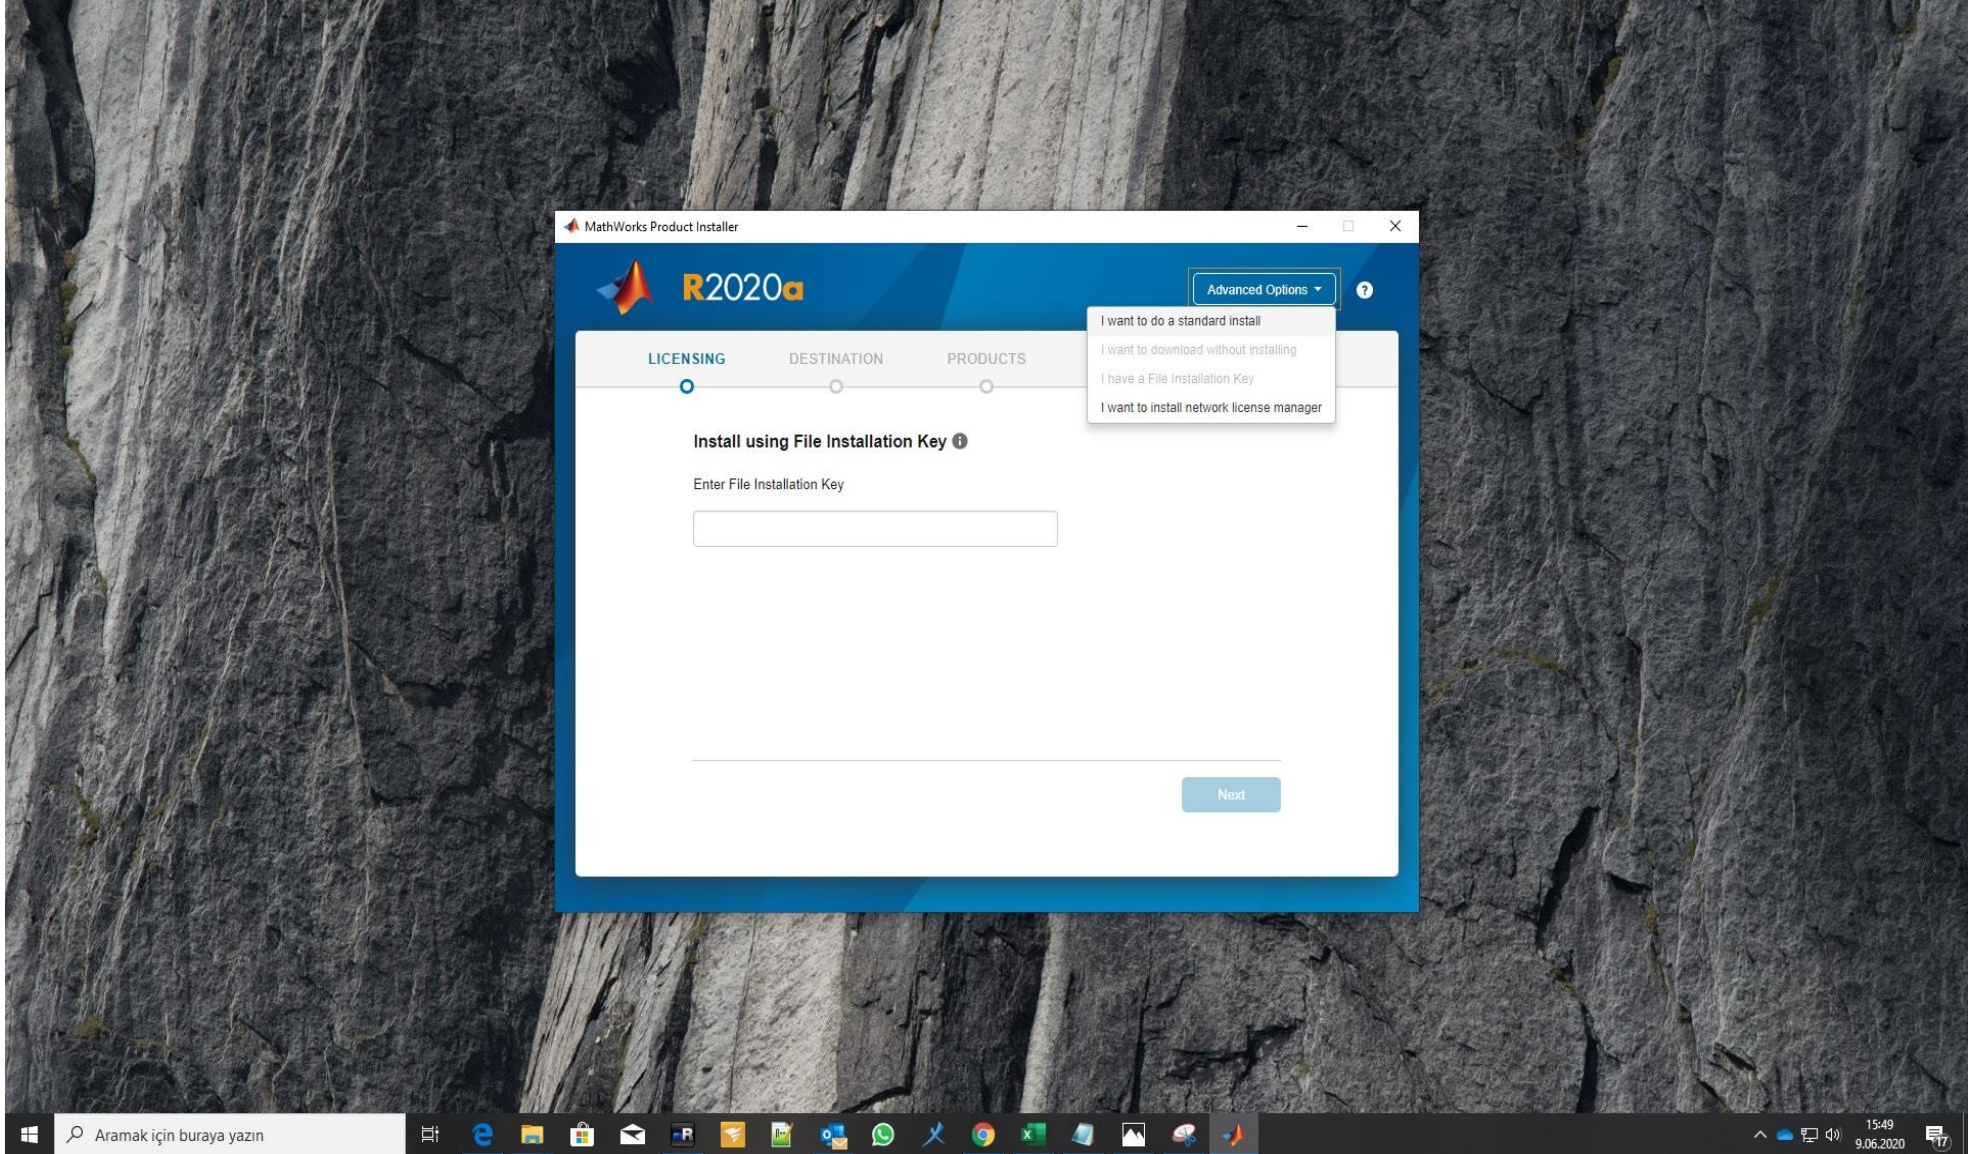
MathWorks Product Installer

R2020a

Advanced Options

I want to do a standard install
I want to download without installing
I have a File Installation Key
I want to install network license manager

LICENSING DESTINATION PRODUCTS

Install using File Installation Key

Enter File Installation Key

Next

Aramak için buraya yazın

15:49
9.06.2020

17